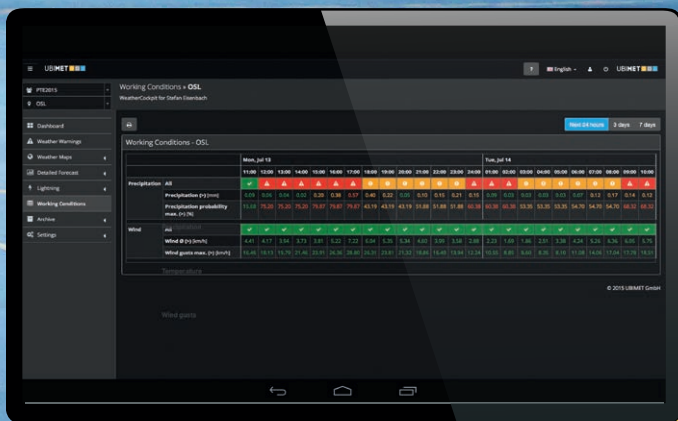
UBIMET

? English A UBIMET

PTE2015

OSL

Dashboard

Weather Warnings

Weather Maps

Detailed Forecast

Lightning

Working Conditions

Archive

Settings

Working Conditions » OSL

WeatherCockpit for Stefan Eisenbach

Next 24 hours 3 days 7 days

Working Conditions - OSL

| | | Mon, Jul 13 | | | | | | | | | | | | | | Tue, Jul 14 | | | | | | | | | |
|---|---|---|---|---|---|---|---|---|---|---|---|---|---|---|---|---|---|---|---|---|---|---|---|---|---|
| | | 11:00 | 12:00 | 13:00 | 14:00 | 15:00 | 16:00 | 17:00 | 18:00 | 19:00 | 20:00 | 21:00 | 22:00 | 23:00 | 24:00 | 01:00 | 02:00 | 03:00 | 04:00 | 05:00 | 06:00 | 07:00 | 08:00 | 09:00 | 10:00 |
| Precipitation | All | | | | | | | | | | | | | | | | | | | | | | | | |
| | Precipitation (+) [mm] | 0.09 | 0.06 | 0.04 | 0.02 | 0.20 | 0.38 | 0.57 | 0.40 | 0.22 | 0.05 | 0.10 | 0.15 | 0.21 | 0.15 | 0.09 | 0.03 | 0.03 | 0.03 | 0.03 | 0.07 | 0.12 | 0.17 | 0.14 | 0.12 |
| | Precipitation probability max. (+) [%] | 55.58 | 75.20 | 75.20 | 75.20 | 79.87 | 79.87 | 79.87 | 43.19 | 43.19 | 43.19 | 51.88 | 51.88 | 51.88 | 60.38 | 60.38 | 60.38 | 55.35 | 55.35 | 54.70 | 54.70 | 54.70 | 68.32 | 68.32 | 68.32 |
| Wind | All | | | | | | | | | | | | | | | | | | | | | | | | |
| | Wind Ø (+) [km/h] | 4.41 | 4.17 | 3.94 | 3.73 | 3.81 | 5.22 | 7.22 | 6.04 | 5.30 | 5.34 | 4.60 | 3.59 | 3.58 | 2.88 | 2.20 | 1.69 | 1.86 | 2.51 | 3.38 | 4.24 | 5.24 | 6.36 | 6.95 | 3.76 |
| | Wind gusts max. (+) [km/h] | 16.45 | 19.13 | 15.79 | 21.46 | 23.91 | 24.36 | 28.60 | 26.31 | 23.81 | 21.32 | 18.80 | 15.49 | 13.94 | 12.24 | 10.55 | 8.85 | 8.04 | 8.35 | 8.16 | 11.38 | 14.26 | 17.04 | 17.78 | 18.51 |

Temperature

© 2015 UBIMET GmbH

Wind parts